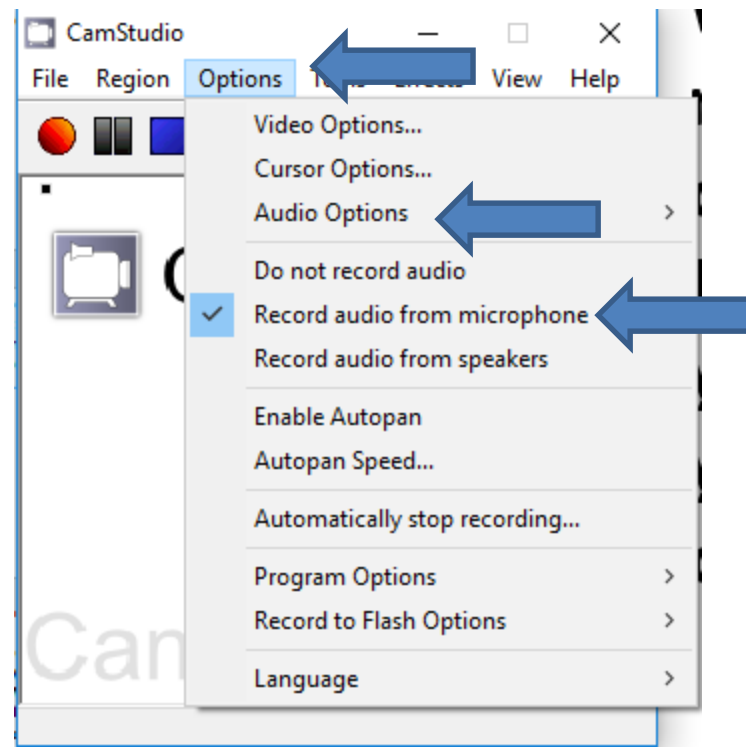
CamStudio

File Region Options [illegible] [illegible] View Help

Video Options...
Cursor Options...
Audio Options >

Do not record audio
✓ Record audio from microphone
Record audio from speakers

Enable Autopan
Autopan Speed...

Automatically stop recording...

Program Options >
Record to Flash Options >

Language >

Cam